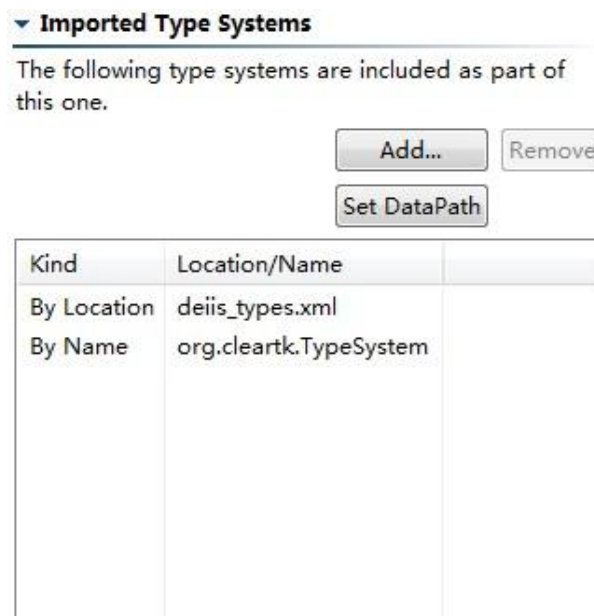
Imported Type Systems

The following type systems are included as part of this one.

Add...

Remove

Set DataPath

| Kind | Location/Name |
|---|---|
| By Location | deiis_types.xml |
| By Name | org.cleartk.TypeSystem |